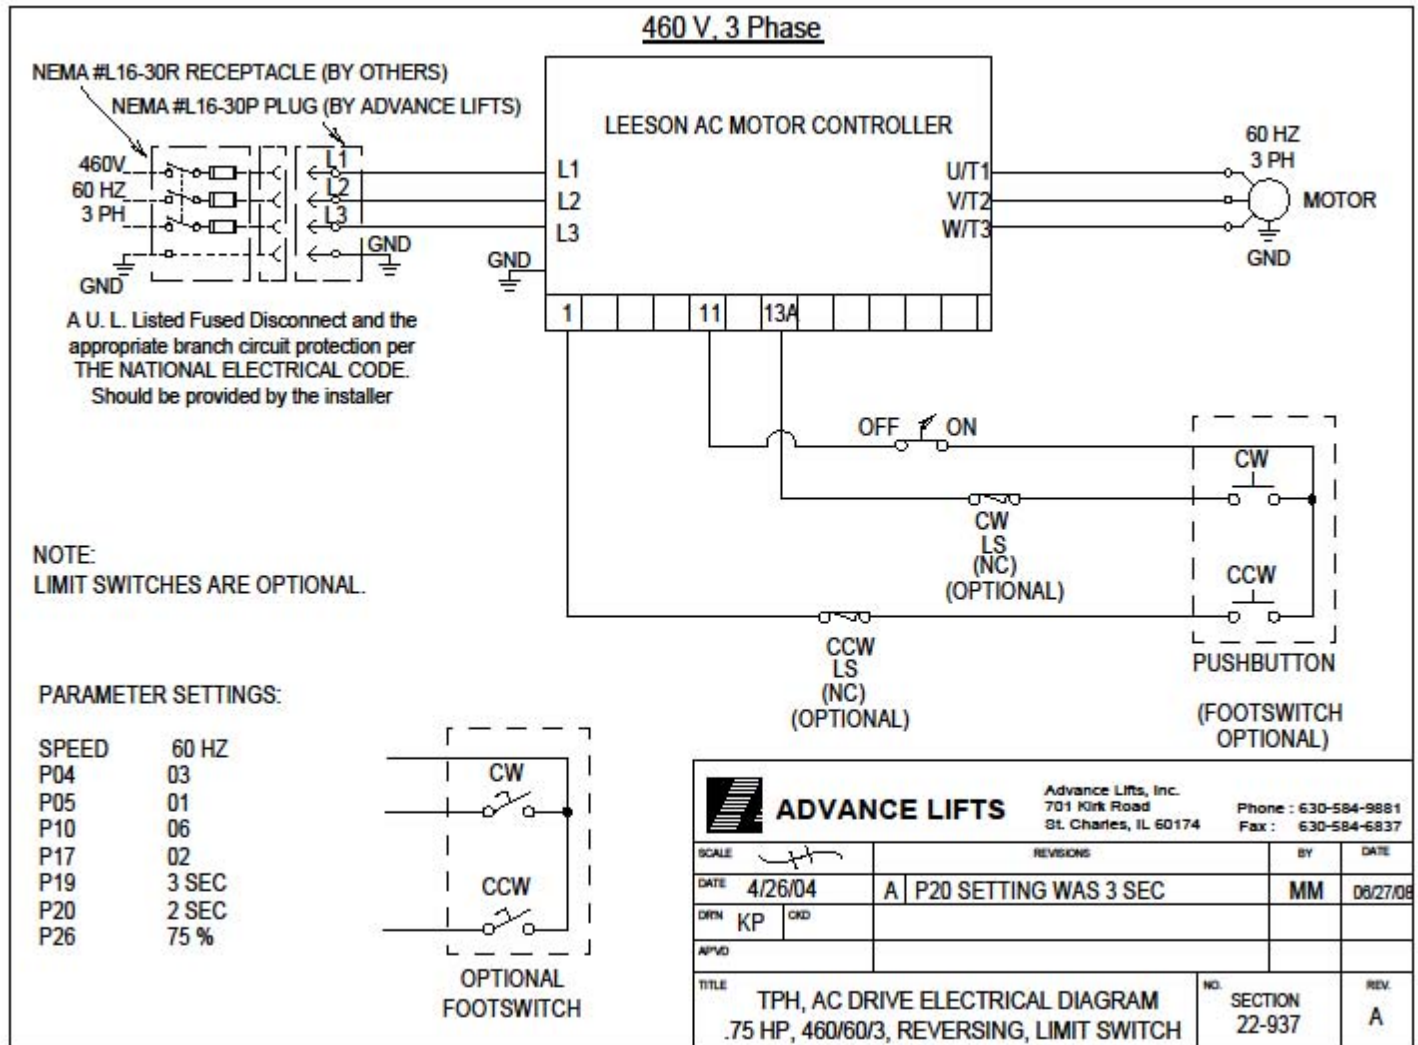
460 V, 3 Phase

NEMA #L16-30R RECEPTACLE (BY OTHERS)
NEMA #L16-30P PLUG (BY ADVANCE LIFTS)

460V
60 HZ
3 PH
GND

L1
L2
L3
GND

LEESON AC MOTOR CONTROLLER

L1
L2
L3
GND

U/T1
V/T2
W/T3

60 HZ
3 PH
MOTOR
GND

1 11 13A

A U. L. Listed Fused Disconnect and the appropriate branch circuit protection per THE NATIONAL ELECTRICAL CODE. Should be provided by the installer

OFF ON

CW

CW
LS
(NC)
(OPTIONAL)

CCW

PUSHBUTTON

(FOOTSWITCH OPTIONAL)

CCW
LS
(NC)
(OPTIONAL)

NOTE:
LIMIT SWITCHES ARE OPTIONAL.

PARAMETER SETTINGS:

SPEED 60 HZ
P04 03
P05 01
P10 06
P17 02
P19 3 SEC
P20 2 SEC
P26 75 %

CW
CCW
OPTIONAL FOOTSWITCH

ADVANCE LIFTS
Advance Lifts, Inc.
701 Kirk Road
St. Charles, IL 60174
Phone : 630-584-9881
Fax : 630-584-6837

| SCALE | | REVISIONS | BY | DATE |
|---|---|---|---|---|
| DATE 4/26/04 | | A P20 SETTING WAS 3 SEC | MM | 06/27/08 |
| DRN KP | CKD | | | |
| APVD | | | | |

TITLE
TPH, AC DRIVE ELECTRICAL DIAGRAM
.75 HP, 460/60/3, REVERSING, LIMIT SWITCH
NO. SECTION 22-937
REV. A